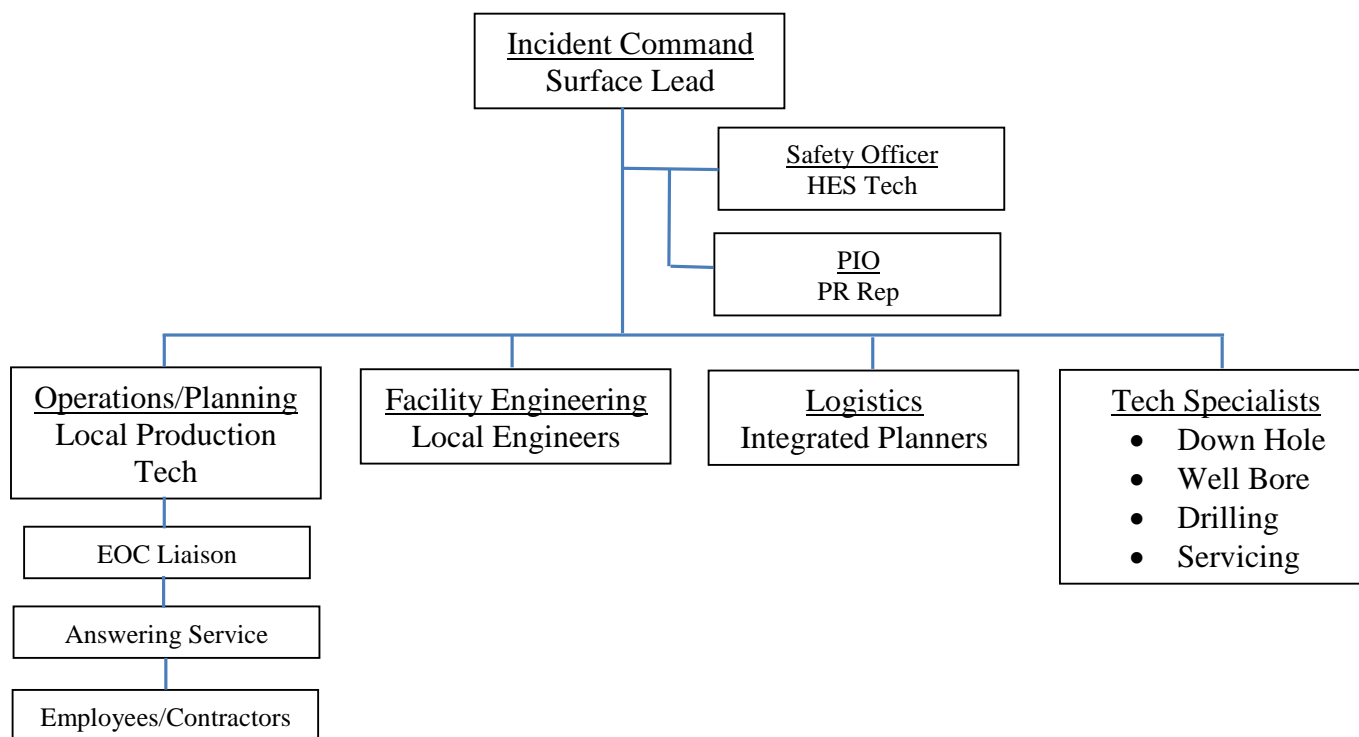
Incident Command
Surface Lead

Safety Officer
HES Tech

PIO
PR Rep

Operations/Planning
Local Production Tech

EOC Liaison

Answering Service

Employees/Contractors

Facility Engineering
Local Engineers

Logistics
Integrated Planners

Tech Specialists
- Down Hole
- Well Bore
- Drilling
- Servicing